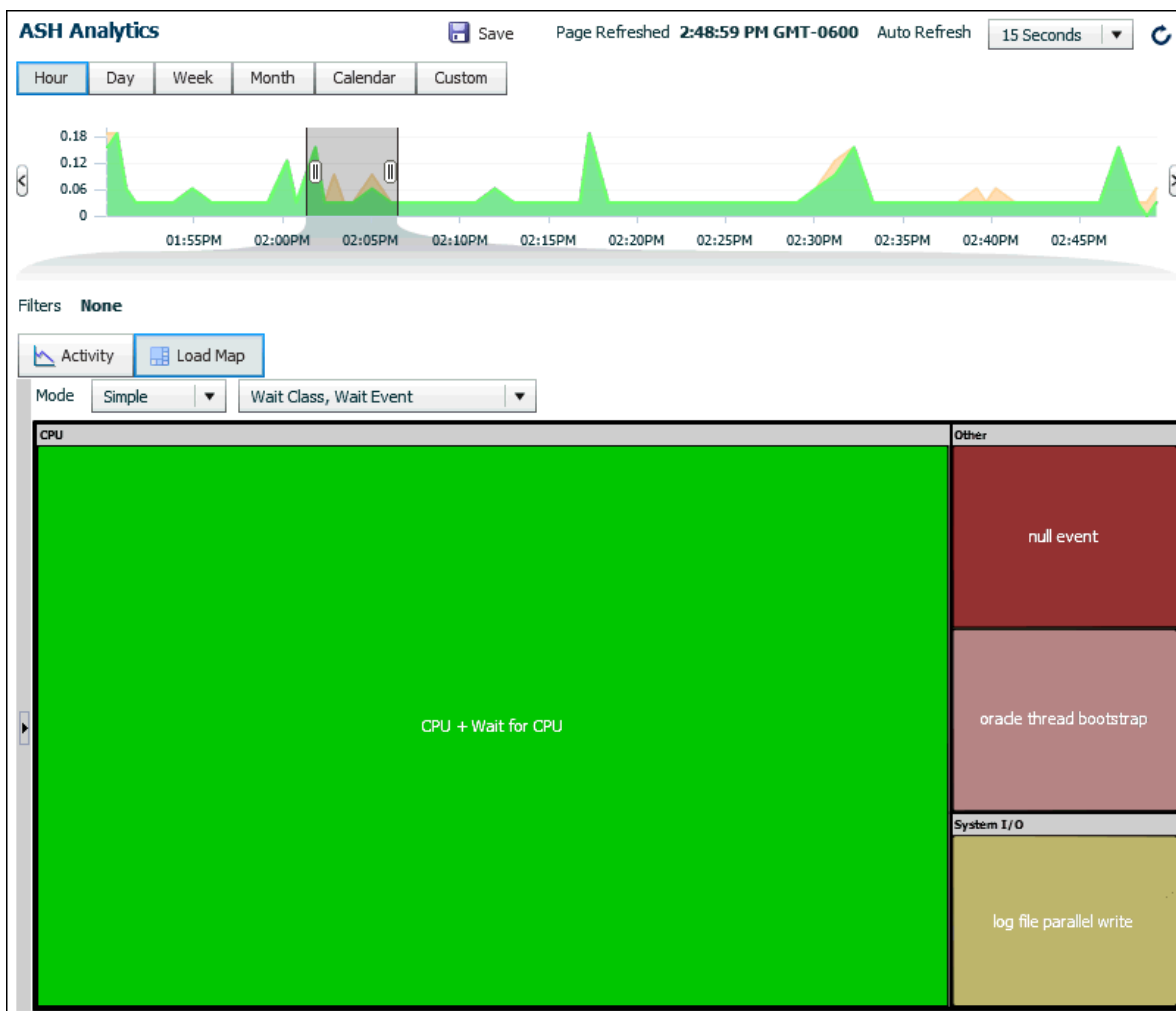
ASH Analytics

Save

Page Refreshed 2:48:59 PM GMT-0600

Auto Refresh

15 Seconds

Hour

Day

Week

Month

Calendar

Custom

0.18

0.12

0.06

0

01:55PM

02:00PM

02:05PM

02:10PM

02:15PM

02:20PM

02:25PM

02:30PM

02:35PM

02:40PM

02:45PM

Filters None

Activity

Load Map

Mode

Simple

Wait Class, Wait Event

CPU

CPU + Wait for CPU

Other

null event

oracle thread bootstrap

System I/O

log file parallel write